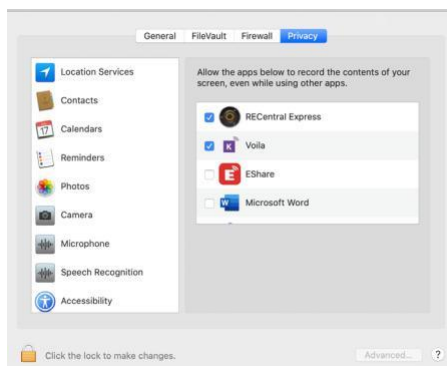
General FileVault Firewall Privacy

Location Services
Contacts
17 Calendars
Reminders
Photos
Camera
Microphone
Speech Recognition
Accessibility

Allow the apps below to record the contents of your screen, even while using other apps.

RECentral Express
Voila
EShare
Microsoft Word

Click the lock to make changes.

Advanced...
?